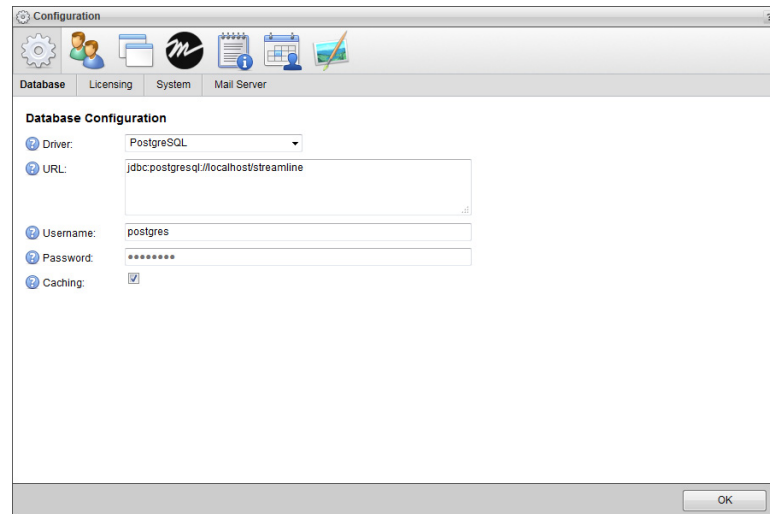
Configuration

Database | Licensing | System | Mail Server

Database Configuration

Driver: PostgreSQL

URL: jdbc:postgresql://localhost/streamline

Username: postgres

Password: ••••••••

Caching:

OK